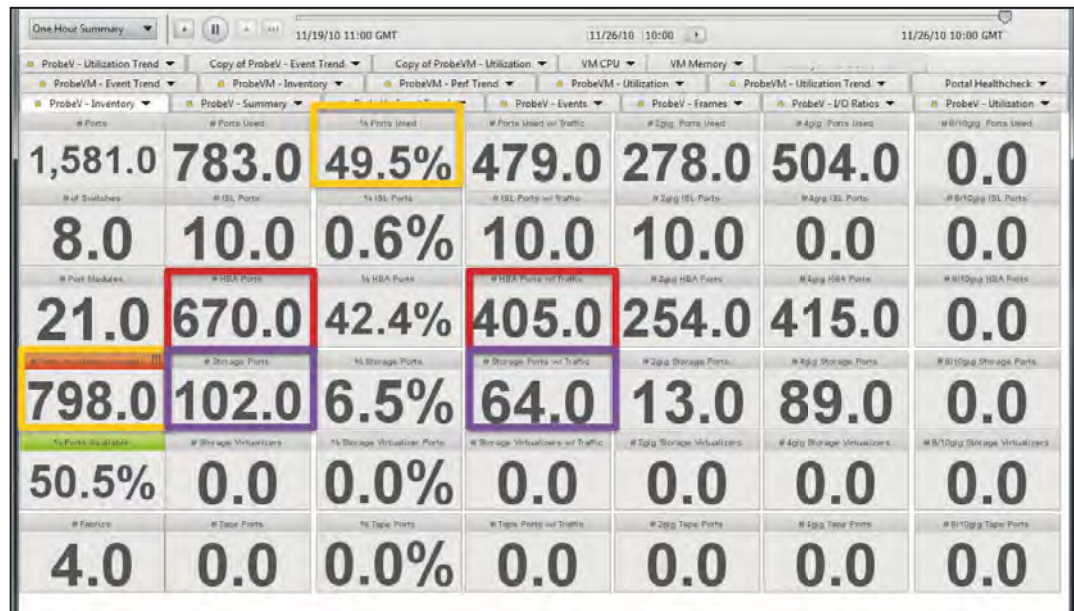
One Hour Summary 11/19/10 11:00 GMT 11/26/10 10:00 11/26/10 10:00 GMT

ProbeV - Utilization Trend | Copy of ProbeV - Event Trend | Copy of ProbeVM - Utilization | VM CPU | VM Memory
ProbeVM - Event Trend | ProbeVM - Inventory | ProbeVM - Perf Trend | ProbeVM - Utilization | ProbeVM - Utilization Trend | Portal Healthcheck
ProbeV - Inventory | ProbeV - Summary | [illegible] | ProbeV - Events | ProbeV - Frames | ProbeV - I/O Ratios | ProbeV - Utilization

| # Ports | # Ports Used | % Ports Used | # Ports Used w/ Traffic | # 2gig Ports Used | # 4gig Ports Used | # 8/10gig Ports Used |
|---|---|---|---|---|---|---|
| 1,581.0 | 783.0 | 49.5% | 479.0 | 278.0 | 504.0 | 0.0 |
| # of Switches | # ISL Ports | % ISL Ports | # ISL Ports w/ Traffic | # 2gig ISL Ports | # 4gig ISL Ports | # 8/10gig ISL Ports |
| 8.0 | 10.0 | 0.6% | 10.0 | 10.0 | 0.0 | 0.0 |
| # Port Modules | # HBA Ports | % HBA Ports | # HBA Ports w/ Traffic | # 2gig HBA Ports | # 4gig HBA Ports | # 8/10gig HBA Ports |
| 21.0 | 670.0 | 42.4% | 405.0 | 254.0 | 415.0 | 0.0 |
| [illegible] | # Storage Ports | % Storage Ports | # Storage Ports w/ Traffic | # 2gig Storage Ports | # 4gig Storage Ports | # 8/10gig Storage Ports |
| 798.0 | 102.0 | 6.5% | 64.0 | 13.0 | 89.0 | 0.0 |
| % Ports Available | # Storage Virtualizers | % Storage Virtualizer Ports | # Storage Virtualizers w/ Traffic | # 2gig Storage Virtualizers | # 4gig Storage Virtualizers | # 8/10gig Storage Virtualizers |
| 50.5% | 0.0 | 0.0% | 0.0 | 0.0 | 0.0 | 0.0 |
| # Fabrics | # Tape Ports | % Tape Ports | # Tape Ports w/ Traffic | # 2gig Tape Ports | # 4gig Tape Ports | # 8/10gig Tape Ports |
| 4.0 | 0.0 | 0.0% | 0.0 | 0.0 | 0.0 | 0.0 |